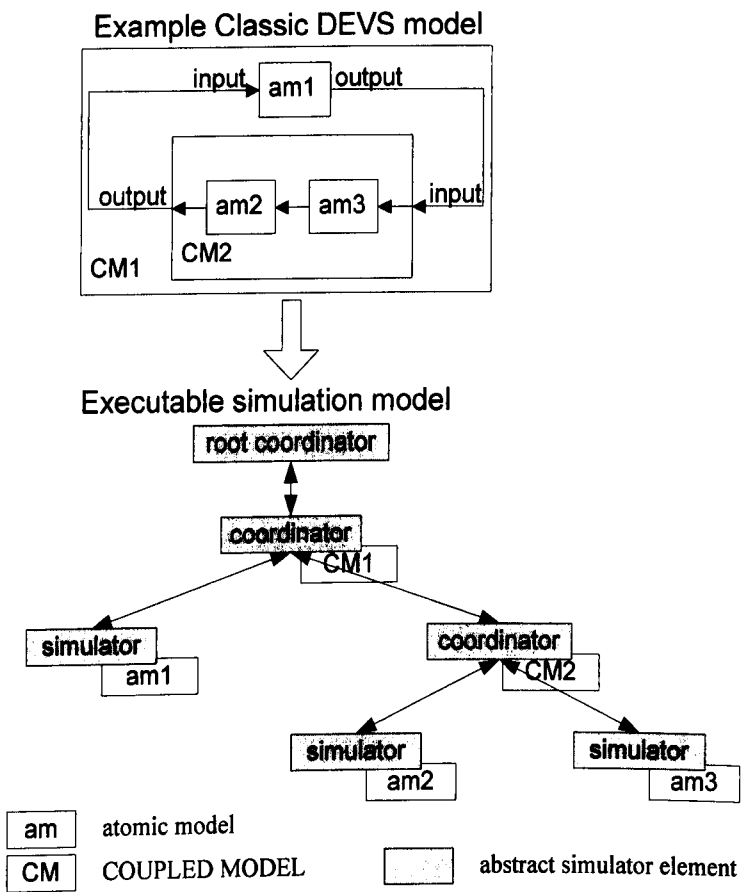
Example Classic DEVS model

input am1 output

output am2 am3 input

CM2

CM1

Executable simulation model

root coordinator

coordinator CM1

simulator am1

coordinator CM2

simulator am2

simulator am3

am atomic model

CM COUPLED MODEL

abstract simulator element